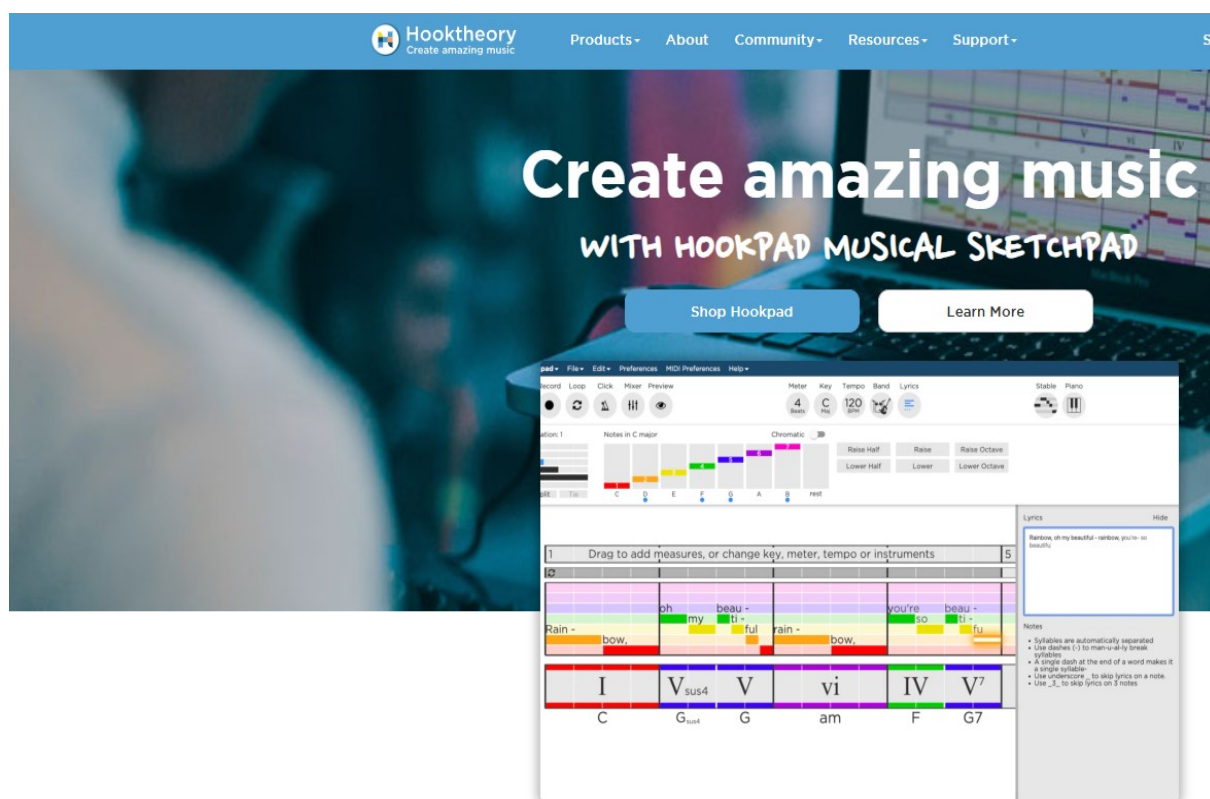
Hooktheory
Create amazing music

Products▾ About Community▾ Resources▾ Support▾ S

Create amazing music

WITH HOOKPAD MUSICAL SKETCHPAD

Shop Hookpad Learn More

pad▾ File▾ Edit▾ Preferences MIDI Preferences Help▾

Record Loop Click Mixer Preview Meter Key Tempo Band Lyrics Stable Piano

4 Beats C Maj 120 BPM

ation: 1 Notes in C major Chromatic

C D E F G A B Rest

Raise Half Raise Raise Octave
Lower Half Lower Lower Octave

Lyrics Hide

Rainbow, oh my beautiful - rainbow, you're- so beautiful

1 Drag to add measures, or change key, meter, tempo or instruments 5

Rain - bow, oh my beau - ti - ful rain - bow, you're so beau - ti - fu

I $V_{sus4}$ V vi IV $V^7$

C $G_{sus4}$ G am F G7

Notes
• Syllables are automatically separated
• Use dashes (-) to man-u-al-ly break syllables
• A single dash at the end of a word makes it a single syllable-
• Use underscore _ to skip lyrics on a note.
• Use _3_ to skip lyrics on 3 notes